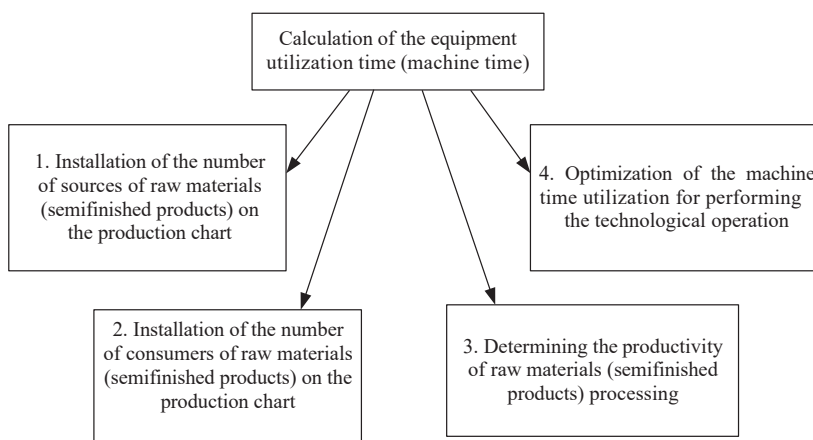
Calculation of the equipment utilization time (machine time)

1. Installation of the number of sources of raw materials (semifinished products) on the production chart

4. Optimization of the machine time utilization for performing the technological operation

2. Installation of the number of consumers of raw materials (semifinished products) on the production chart

3. Determining the productivity of raw materials (semifinished products) processing